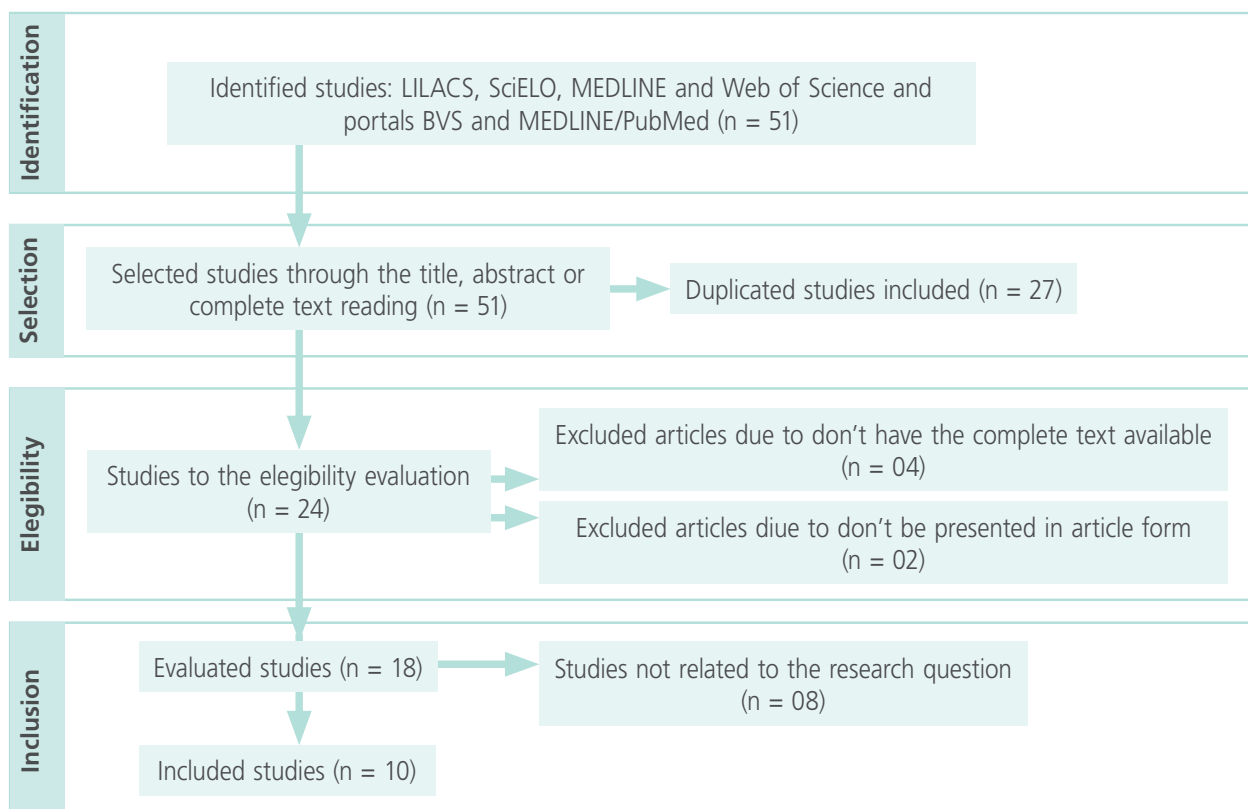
Identification

Identified studies: LILACS, SciELO, MEDLINE and Web of Science and portals BVS and MEDLINE/PubMed (n = 51)

Selection

Selected studies through the title, abstract or complete text reading (n = 51)

Duplicated studies included (n = 27)

Elegibility

Studies to the elegibility evaluation (n = 24)

Excluded articles due to don't have the complete text available (n = 04)

Excluded articles diue to don't be presented in article form (n = 02)

Inclusion

Evaluated studies (n = 18)

Studies not related to the research question (n = 08)

Included studies (n = 10)